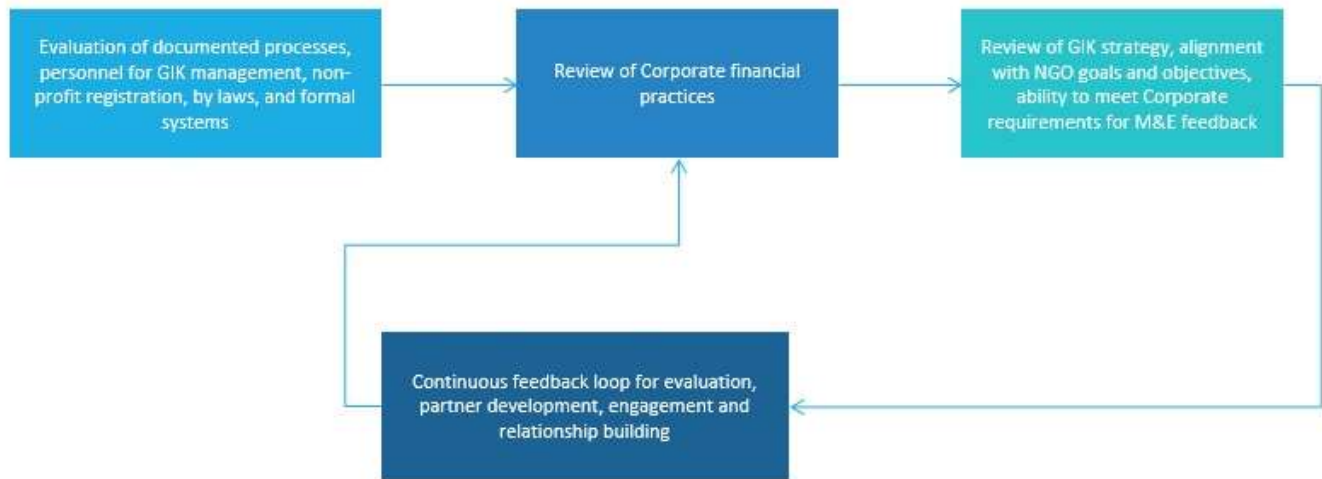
Evaluation of documented processes, personnel for GIK management, non-profit registration, by laws, and formal systems

Review of Corporate financial practices

Review of GIK strategy, alignment with NGO goals and objectives, ability to meet Corporate requirements for M&E feedback

Continuous feedback loop for evaluation, partner development, engagement and relationship building